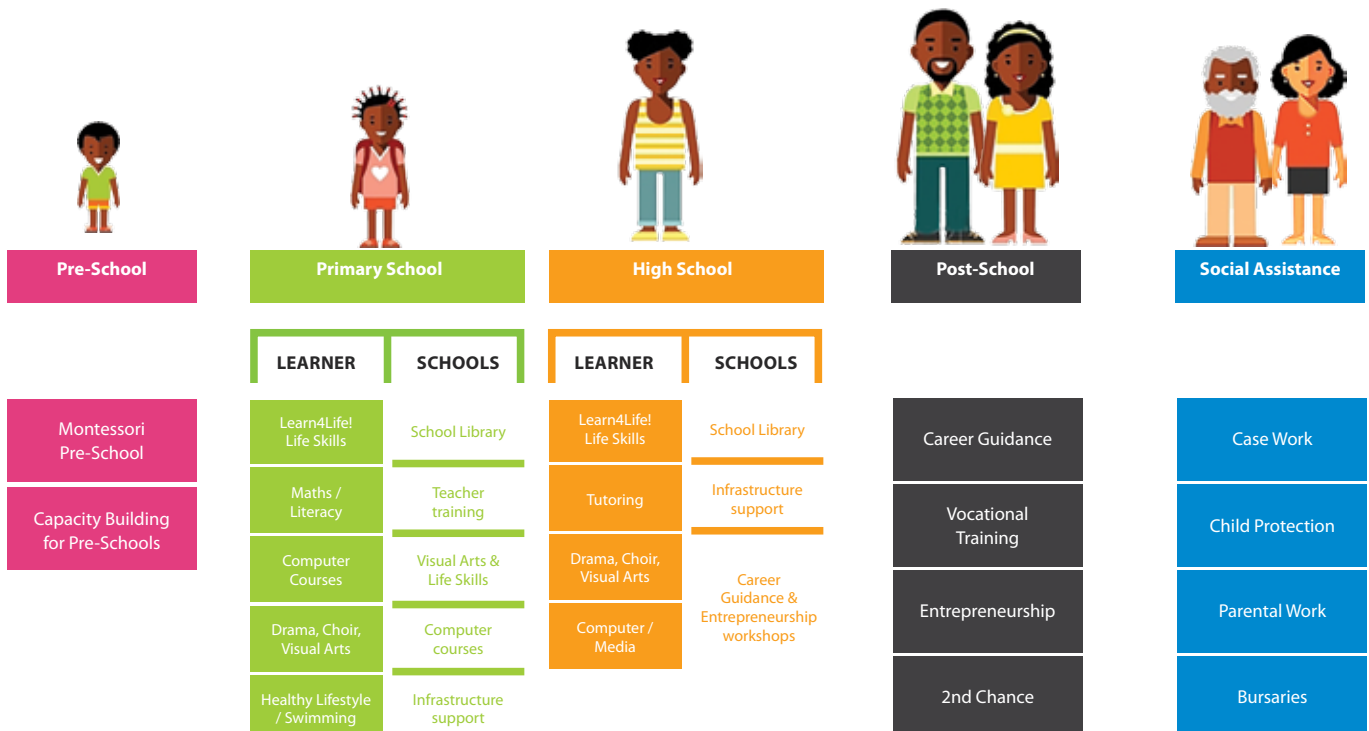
Pre-School

Montessori Pre-School

Capacity Building for Pre-Schools

Primary School

| LEARNER | SCHOOLS |
|---|---|
| Learn4Life! Life Skills | School Library |
| Maths / Literacy | Teacher training |
| Computer Courses | Visual Arts & Life Skills |
| Drama, Choir, Visual Arts | Computer courses |
| Healthy Lifestyle / Swimming | Infrastructure support |

High School

| LEARNER | SCHOOLS |
|---|---|
| Learn4Life! Life Skills | School Library |
| Tutoring | Infrastructure support |
| Drama, Choir, Visual Arts | Career Guidance & Entrepreneurship workshops |
| Computer / Media | |

Post-School

Career Guidance

Vocational Training

Entrepreneurship

2nd Chance

Social Assistance

Case Work

Child Protection

Parental Work

Bursaries